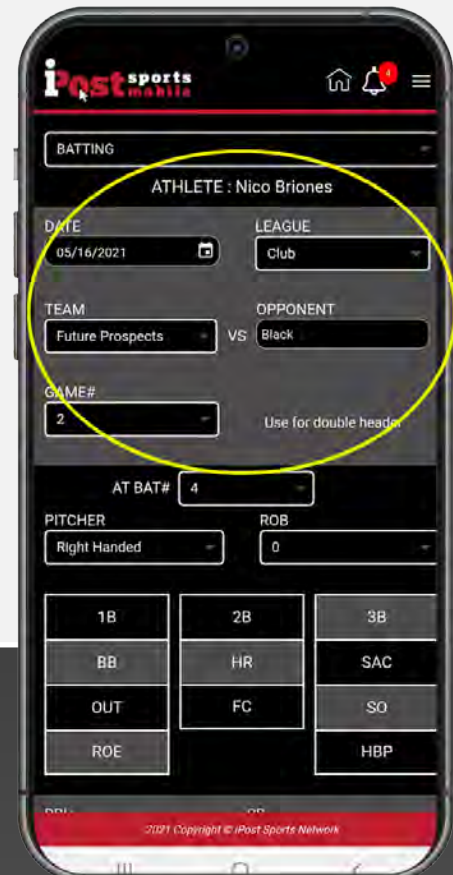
iPost sports mobile

4

BATTING

ATHLETE : Nico Briones

DATE
05/16/2021

LEAGUE
Club

TEAM
Future Prospects

VS

OPPONENT
Black

GAME#
2

Use for double header

AT BAT# 4

PITCHER
Right Handed

ROB
0

| 1B | 2B | 3B |
|---|---|---|
| BB | HR | SAC |
| OUT | FC | SO |
| ROE | | HBP |

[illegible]

2021 Copyright © iPost Sports Network